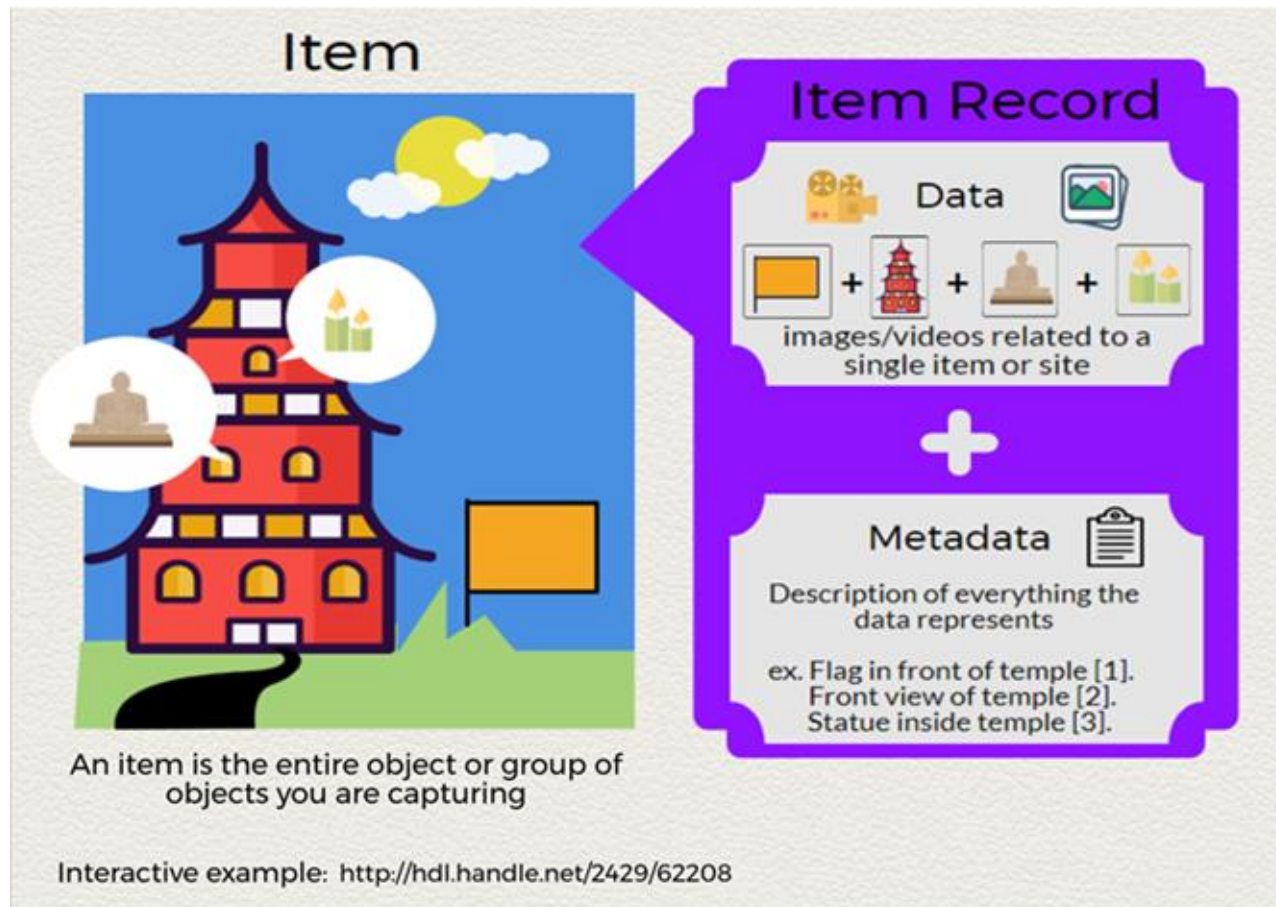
Item

Item Record

Data

+ + +

images/videos related to a single item or site

+

Metadata

Description of everything the data represents

ex. Flag in front of temple [1].
Front view of temple [2].
Statue inside temple [3].

An item is the entire object or group of objects you are capturing

Interactive example: http://hdl.handle.net/2429/62208